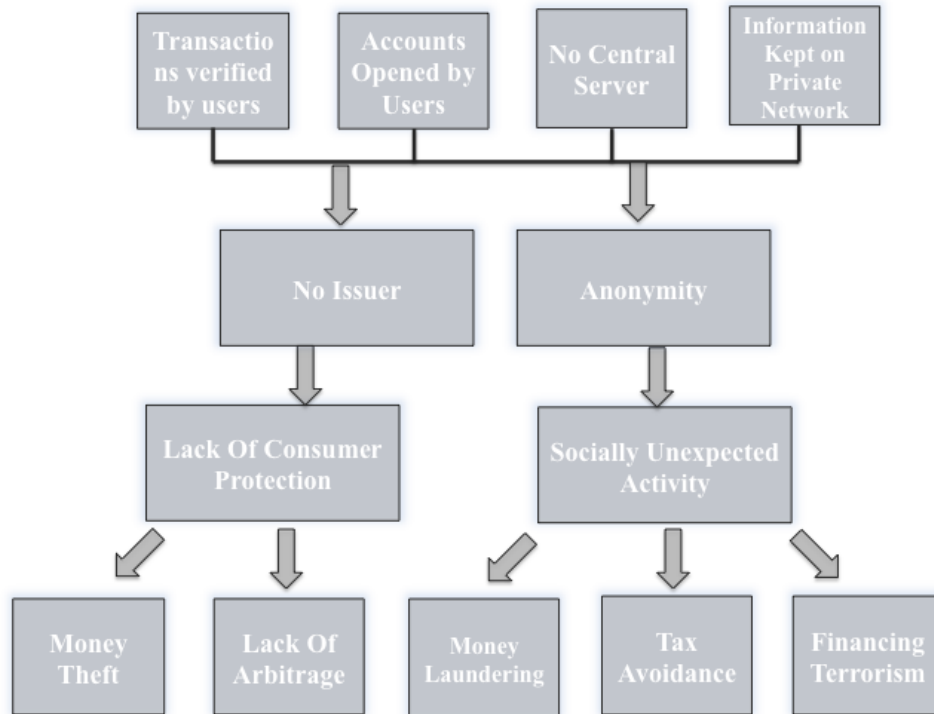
Transactions verified by users

Accounts Opened by Users

No Central Server

Information Kept on Private Network

No Issuer

Anonymity

Lack Of Consumer Protection

Socially Unexpected Activity

Money Theft

Lack Of Arbitrage

Money Laundering

Tax Avoidance

Financing Terrorism